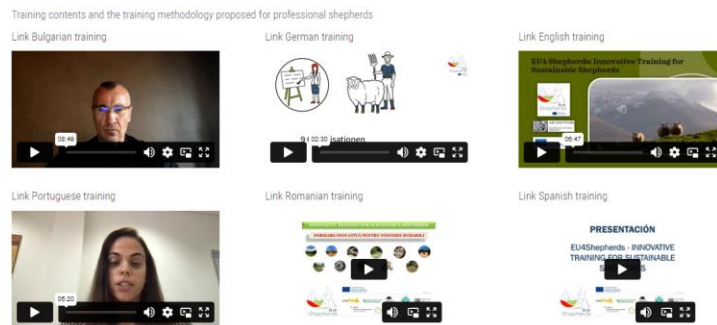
Training contents and the training methodology proposed for professional shepherds

Link Bulgarian training

08:40

Link German training

9.i 02:30 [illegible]sationen

Link English training

EU4 Shepherds: Innovative Training for Sustainable Shepherds

06:47

Link Portuguese training

05:20

Link Romanian training

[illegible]

FORMARE INOVATIVĂ PENTRU PĂSTORI DURABILI

Link Spanish training

PRESENTACIÓN

EU4Shepherds - INNOVATIVE TRAINING FOR SUSTAINABLE S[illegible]S